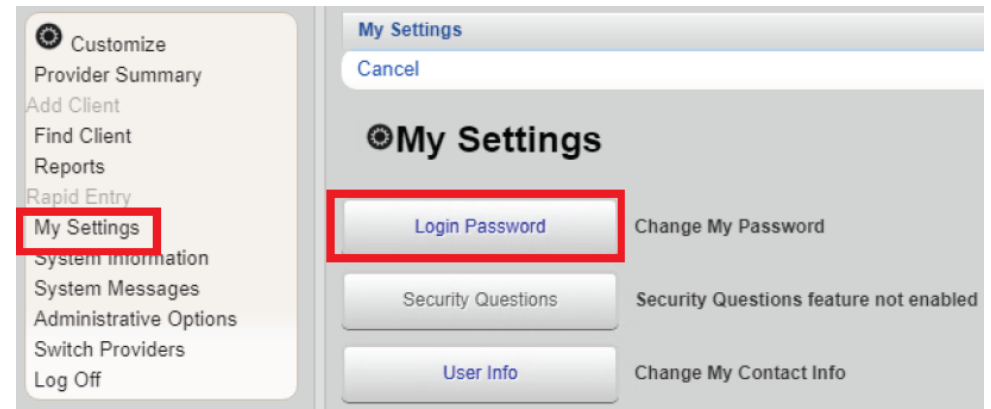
Customize
Provider Summary
Add Client
Find Client
Reports
Rapid Entry
My Settings
System Information
System Messages
Administrative Options
Switch Providers
Log Off

My Settings
Cancel

My Settings

Login Password
Change My Password

Security Questions
Security Questions feature not enabled

User Info
Change My Contact Info